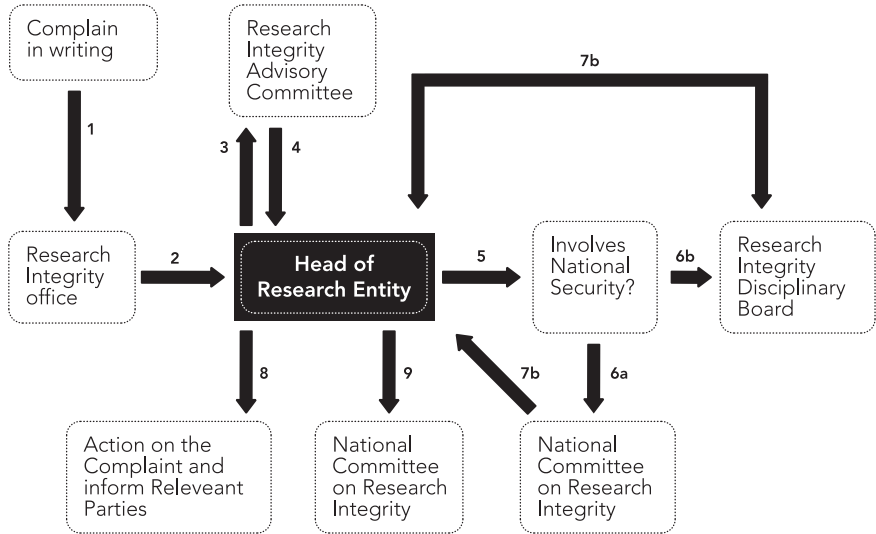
Complain in writing

1

Research Integrity Advisory Committee

7b

3

4

Research Integrity office

2

Head of Research Entity

5

Involves National Security?

6b

Research Integrity Disciplinary Board

8

9

7b

6a

Action on the Complaint and inform Releveant Parties

National Committee on Research Integrity

National Committee on Research Integrity